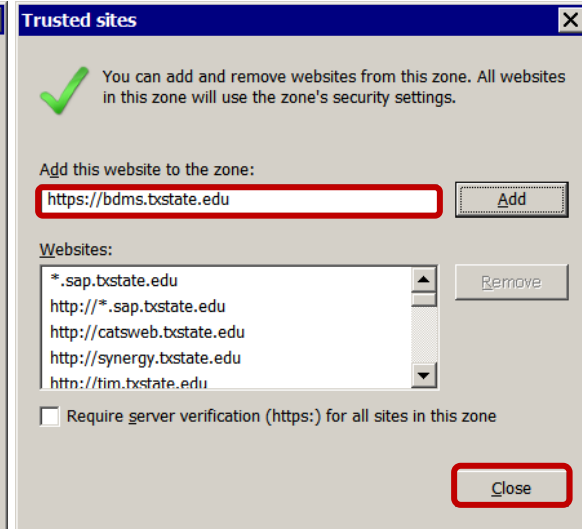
Trusted sites

You can add and remove websites from this zone. All websites in this zone will use the zone's security settings.

Add this website to the zone:

https://bdms.txstate.edu

Add

Websites:

*.sap.txstate.edu
http://*.sap.txstate.edu
http://catsweb.txstate.edu
http://synergy.txstate.edu
http://tim.txstate.edu

Remove

Require server verification (https:) for all sites in this zone

Close